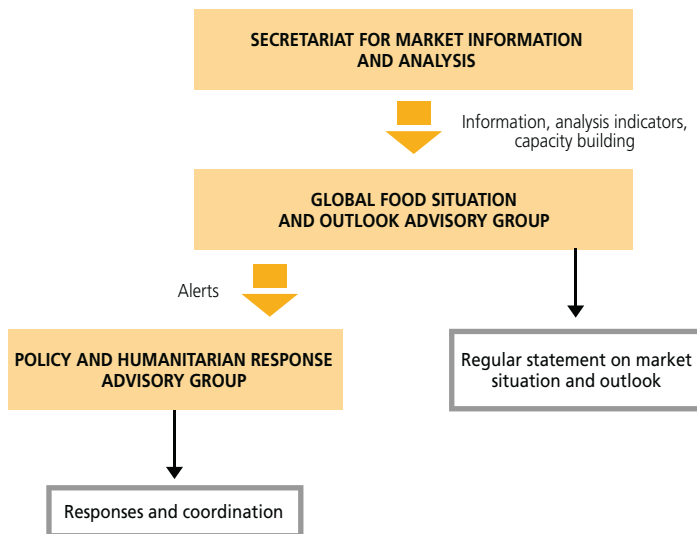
SECRETARIAT FOR MARKET INFORMATION AND ANALYSIS

Information, analysis indicators, capacity building

GLOBAL FOOD SITUATION AND OUTLOOK ADVISORY GROUP

Alerts

POLICY AND HUMANITARIAN RESPONSE ADVISORY GROUP

Regular statement on market situation and outlook

Responses and coordination